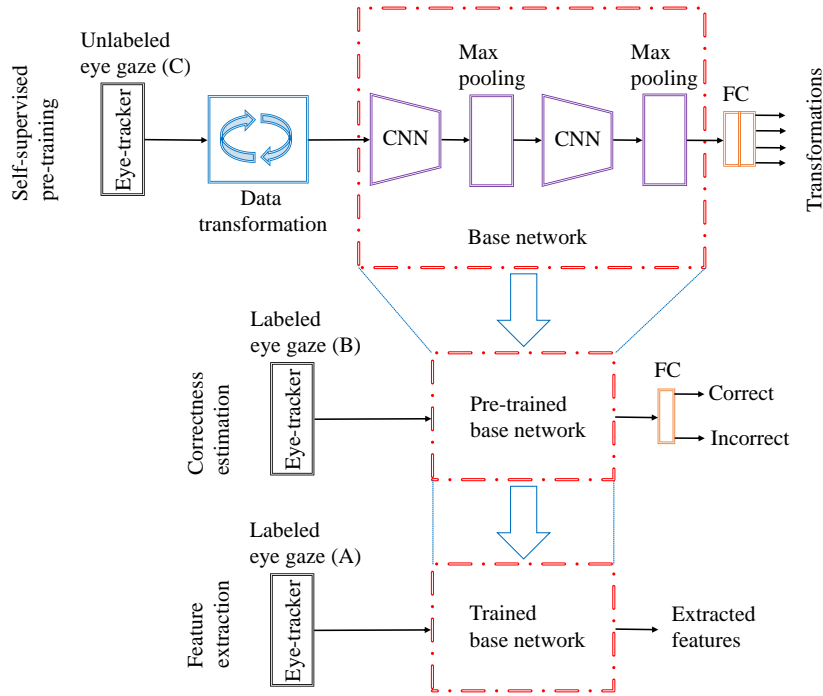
Self-supervised pre-training

Unlabeled eye gaze (C)

Eye-tracker

Data transformation

CNN

Max pooling

CNN

Max pooling

FC

Transformations

Base network

Correctness estimation

Labeled eye gaze (B)

Eye-tracker

Pre-trained base network

FC

Correct

Incorrect

Feature extraction

Labeled eye gaze (A)

Eye-tracker

Trained base network

Extracted features